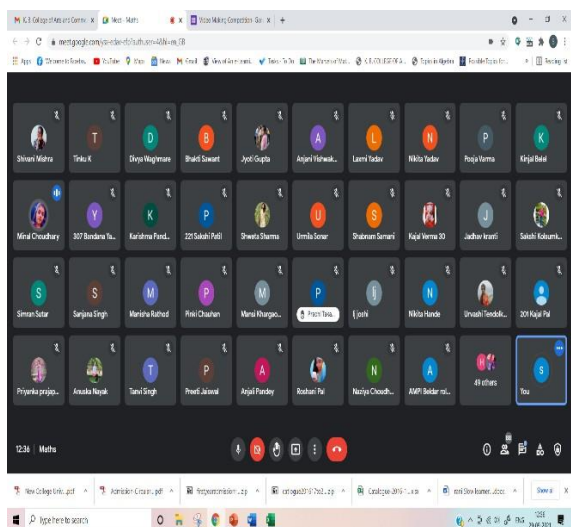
K. B. College of Arts and Comme x | Meet - Maths x | Video Making Competition - Goo x | +

meet.google.com/xsx-edee-rfo?authuser=4&hl=en_GB

Apps | Welcome to Scouting | YouTube | Maps | News | Gmail | Manual for online t... | Tasks - To Do | The Museum of Mat... | K. B. COLLEGE OF A... | Topics in Algebra | Reading list

Shivani Mishra
T
Tinku K
D
Divya Waghmare
B
Bhakti Sawant
Jyoti Gupta
A
Anjani Vishwak...
L
Laxmi Yadav
N
Nikita Yadav
P
Pooja Varma
K
Kinjal Belel

Minal Choudhary
Y
307 Bondana Ya...
K
Karishma Pand...
P
221 Sakshi Patil
Shweta Sharma
U
Urmila Sonar
S
Shabnam Samani
Kajal Verma 30
J
Jadhav kranti
Sakshi Kolkumb...

S
Simran Sutar
S
Sanjana Singh
M
Manisha Rathod
P
Pinki Chauhan
M
Mansi Khargao...
P
Preeti Tele...
Ejoshi
N
Nikita Hande
Urvashi Tendolk...
201 Kajal Pal

Priyanka prajap...
Anuska Nayak
T
Tanvi Singh
P
Preeti Jaiswal
A
Anjali Pandey
Roshani Pal
N
Naziya Choudh...
A
AMPI Beldar rol...
49 others
S
You

12:36 | Maths

New College links...pdf | Admission Circular...pdf | firstyearadmission...zip | catalogue2016-17....zip | Catalogue 2016-1....zip | mini Slow learner...docx | Show all

Type here to search

ENG 12:36 29-08-2021